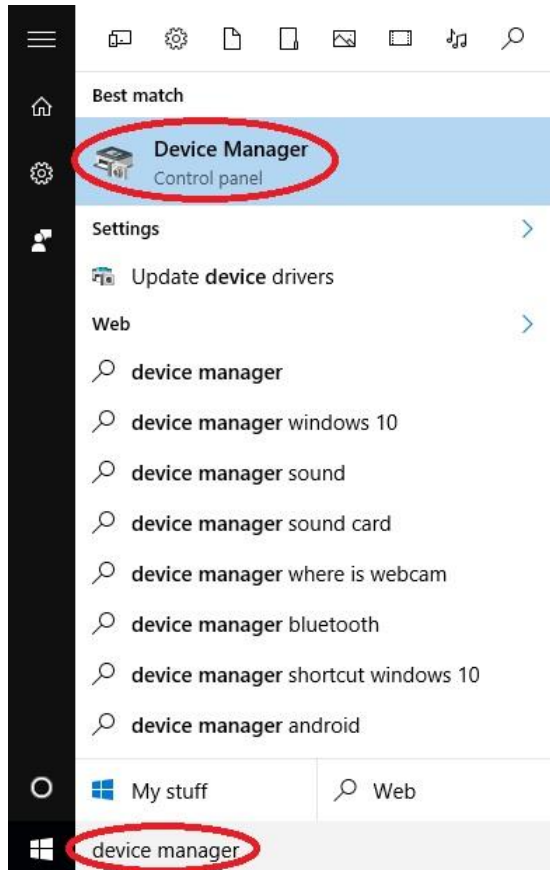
Best match

Device Manager
Control panel

Settings

Update device drivers

Web

device manager

device manager windows 10

device manager sound

device manager sound card

device manager where is webcam

device manager bluetooth

device manager shortcut windows 10

device manager android

My stuff

Web

device manager